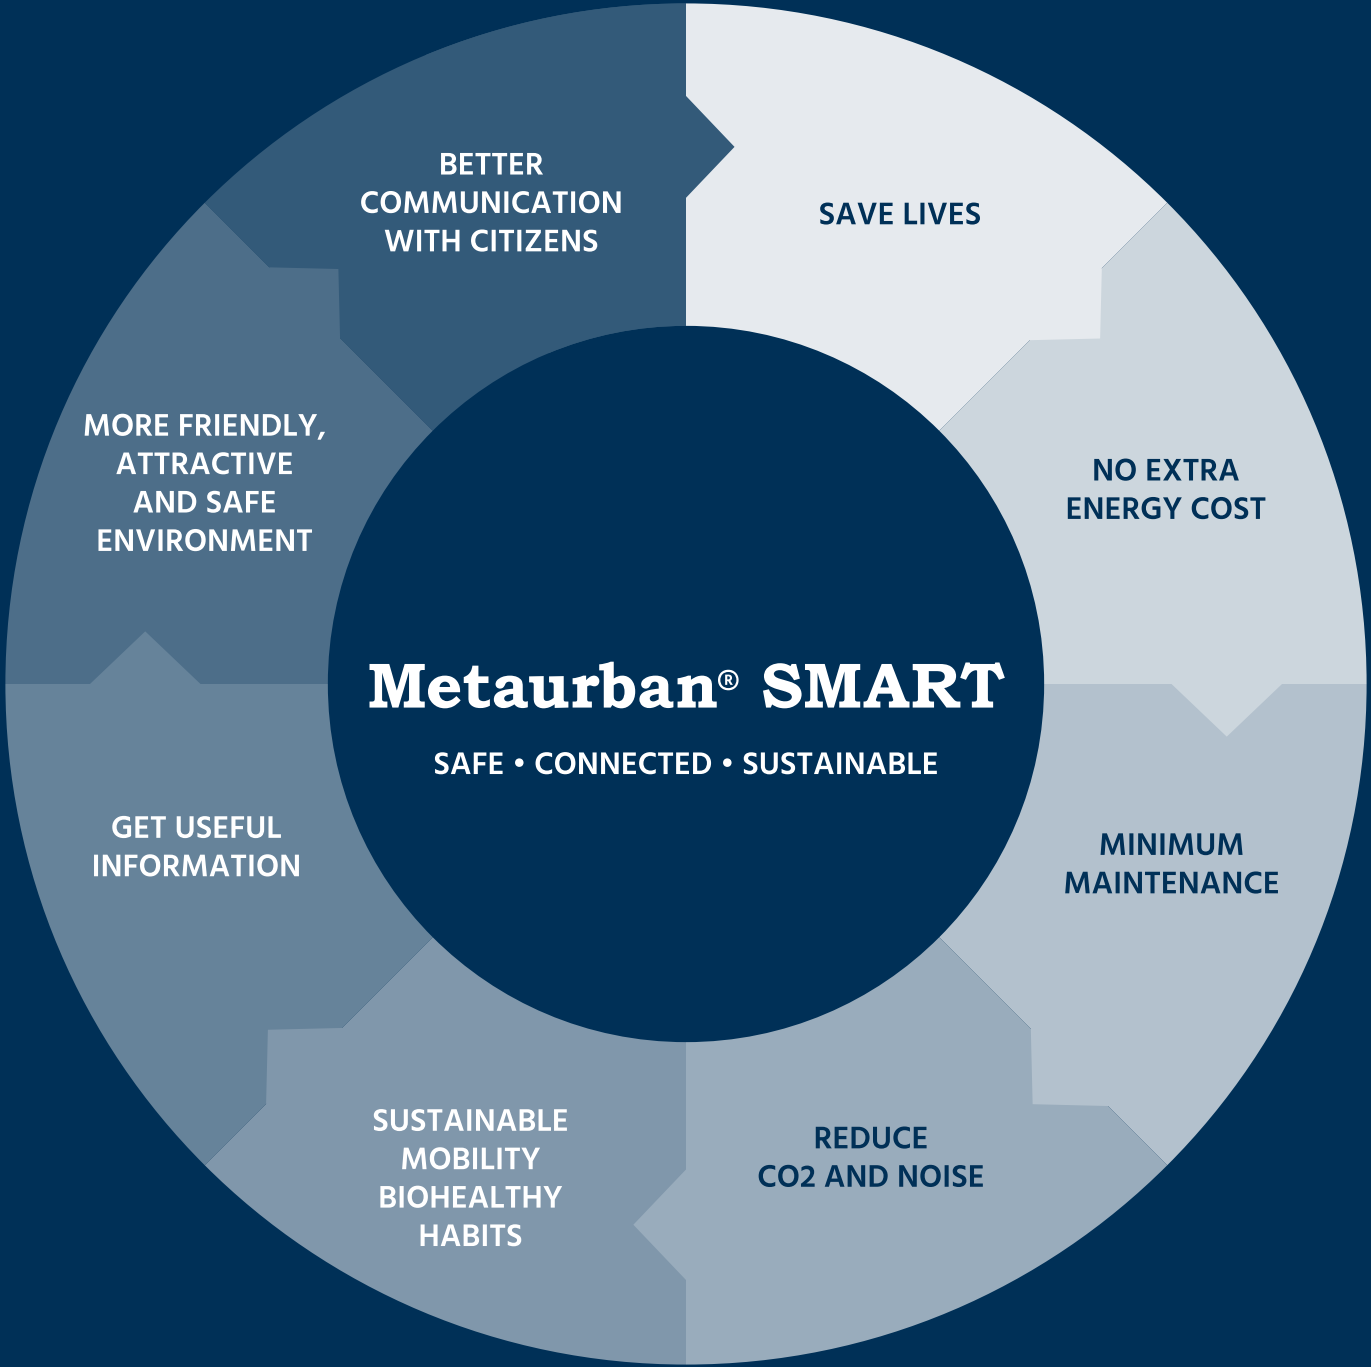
BETTER COMMUNICATION WITH CITIZENS

SAVE LIVES

NO EXTRA ENERGY COST

MINIMUM MAINTENANCE

REDUCE CO2 AND NOISE

SUSTAINABLE MOBILITY BIOHEALTHY HABITS

GET USEFUL INFORMATION

MORE FRIENDLY, ATTRACTIVE AND SAFE ENVIRONMENT

Metaurban® SMART

SAFE • CONNECTED • SUSTAINABLE